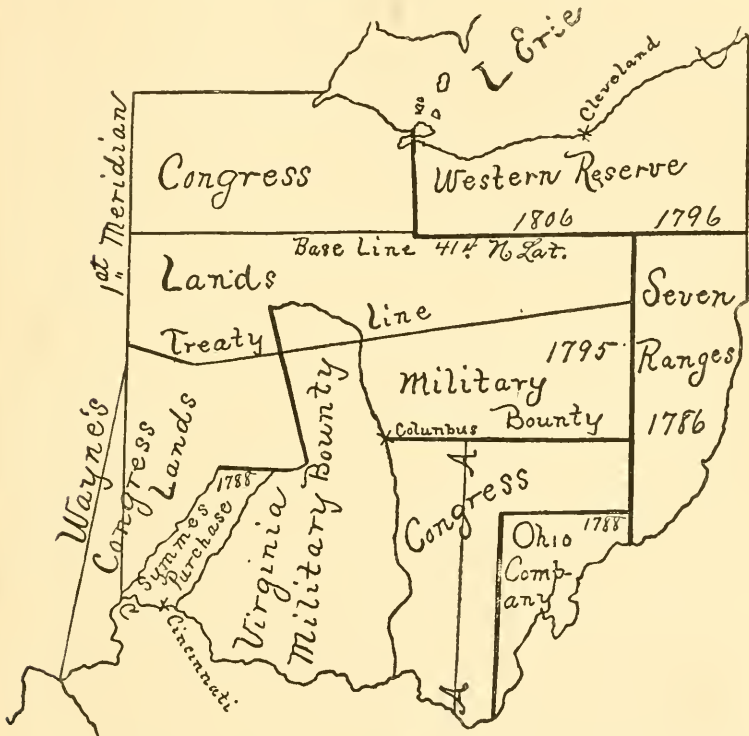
L Erie
Cleveland
1st Meridian
Congress
Western Reserve
1806
1796
Base Line 41½ N Lat.
Lands
Seven
Treaty
line
Ranges
1795
Military
Bounty
1786
Columbus
Wayne's
Congress Lands
1788
Symmes Purchase
Virginia Military Bounty
Congress
Ohio Company
1788
Cincinnati